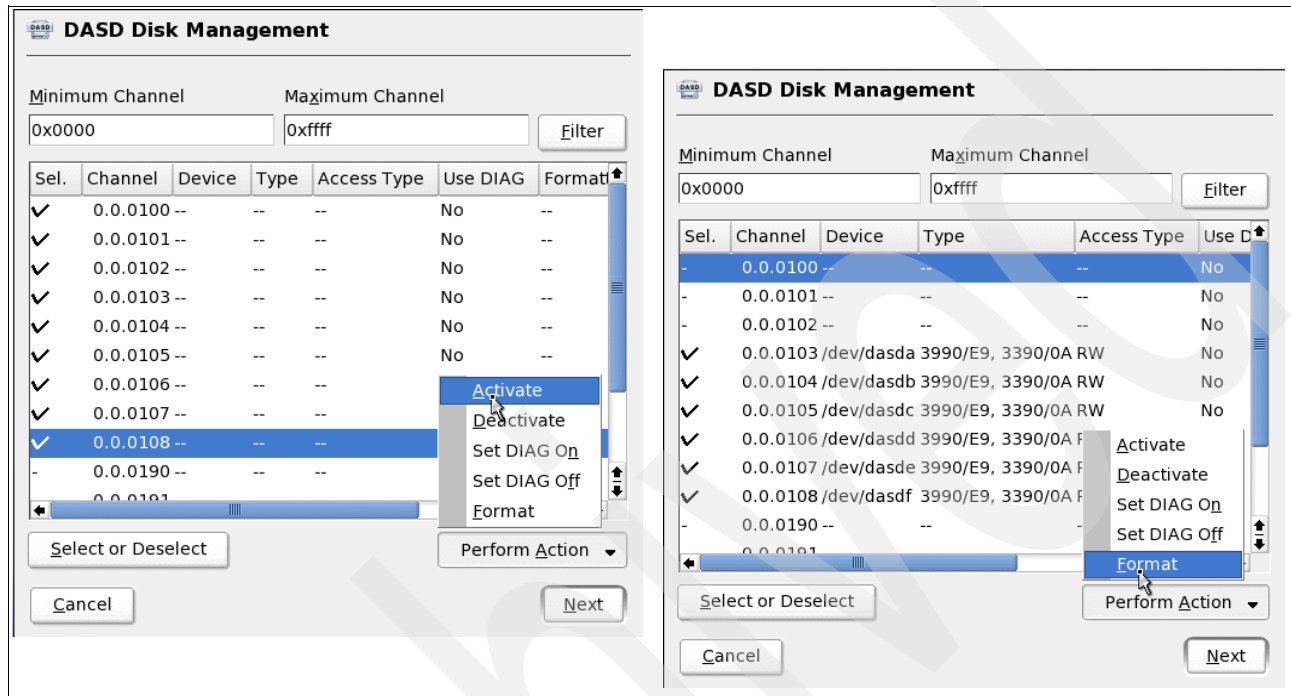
DASD Disk Management

Minimum Channel
0x0000

Maximum Channel
0xffff

Filter

| Sel. | Channel | Device | Type | Access Type | Use DIAG | Format |
|---|---|---|---|---|---|---|
| ✓ | 0.0.0100 | -- | -- | -- | No | -- |
| ✓ | 0.0.0101 | -- | -- | -- | No | -- |
| ✓ | 0.0.0102 | -- | -- | -- | No | -- |
| ✓ | 0.0.0103 | -- | -- | -- | No | -- |
| ✓ | 0.0.0104 | -- | -- | -- | No | -- |
| ✓ | 0.0.0105 | -- | -- | -- | No | -- |
| ✓ | 0.0.0106 | -- | -- | -- | | |
| ✓ | 0.0.0107 | -- | -- | -- | | |
| ✓ | 0.0.0108 | -- | -- | -- | | |
| - | 0.0.0190 | -- | -- | -- | | |
| | 0.0.0191 | | | | | |

Activate
Deactivate
Set DIAG On
Set DIAG Off
Format

Select or Deselect
Perform Action
Cancel
Next

DASD Disk Management

Minimum Channel
0x0000

Maximum Channel
0xffff

Filter

| Sel. | Channel | Device | Type | Access Type | Use D |
|---|---|---|---|---|---|
| - | 0.0.0100 | -- | -- | -- | No |
| - | 0.0.0101 | -- | -- | -- | No |
| - | 0.0.0102 | -- | -- | -- | No |
| ✓ | 0.0.0103 | /dev/dasda | 3990/E9, 3390/0A | RW | No |
| ✓ | 0.0.0104 | /dev/dasdb | 3990/E9, 3390/0A | RW | No |
| ✓ | 0.0.0105 | /dev/dasdc | 3990/E9, 3390/0A | RW | No |
| ✓ | 0.0.0106 | /dev/dasdd | 3990/E9, 3390/0A | R | |
| ✓ | 0.0.0107 | /dev/dasde | 3990/E9, 3390/0A | R | |
| ✓ | 0.0.0108 | /dev/dasdf | 3990/E9, 3390/0A | R | |
| - | 0.0.0190 | -- | -- | - | |
| | 0.0.0191 | | | | |

Activate
Deactivate
Set DIAG On
Set DIAG Off
Format

Select or Deselect
Perform Action
Cancel
Next